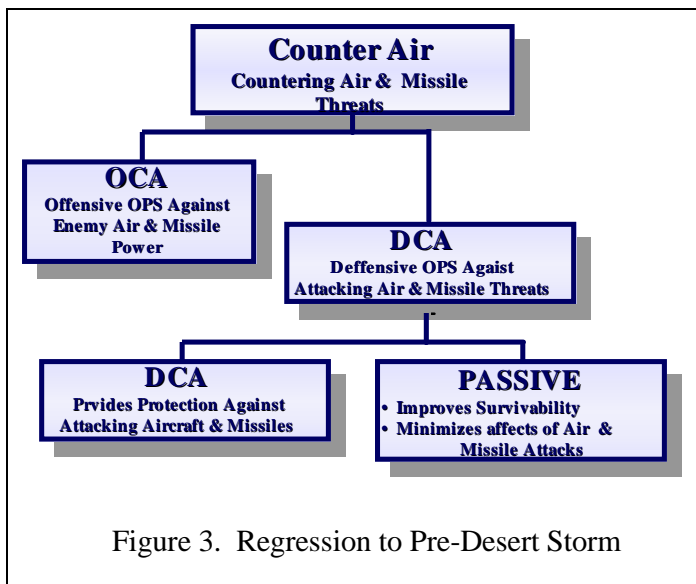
Counter Air
Countering Air & Missile Threats

OCA
Offensive OPS Against Enemy Air & Missile Power

DCA
Deffensive OPS Agaist Attacking Air & Missile Threats

DCA
Prvides Protection Against Attacking Aircraft & Missiles

PASSIVE
• Improves Survivability
• Minimizes affects of Air & Missile Attacks

Figure 3. Regression to Pre-Desert Storm